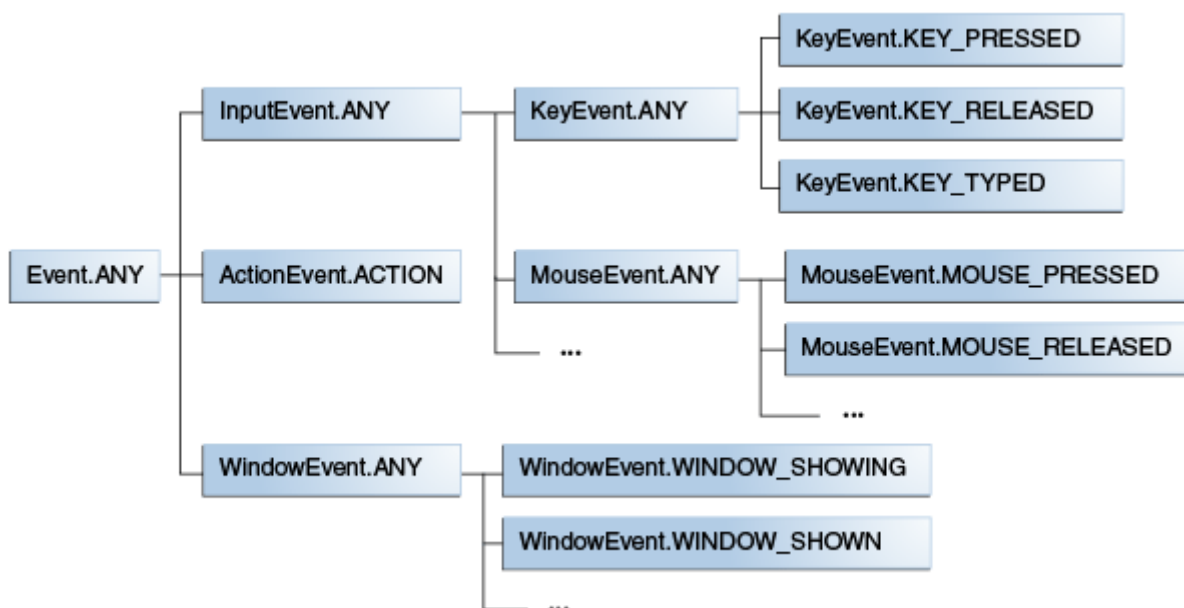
Event.ANY

InputEvent.ANY

KeyEvent.ANY

KeyEvent.KEY_PRESSED

KeyEvent.KEY_RELEASED

KeyEvent.KEY_TYPED

MouseEvent.ANY

MouseEvent.MOUSE_PRESSED

MouseEvent.MOUSE_RELEASED

...

...

ActionEvent.ACTION

WindowEvent.ANY

WindowEvent.WINDOW_SHOWING

WindowEvent.WINDOW_SHOWN

...